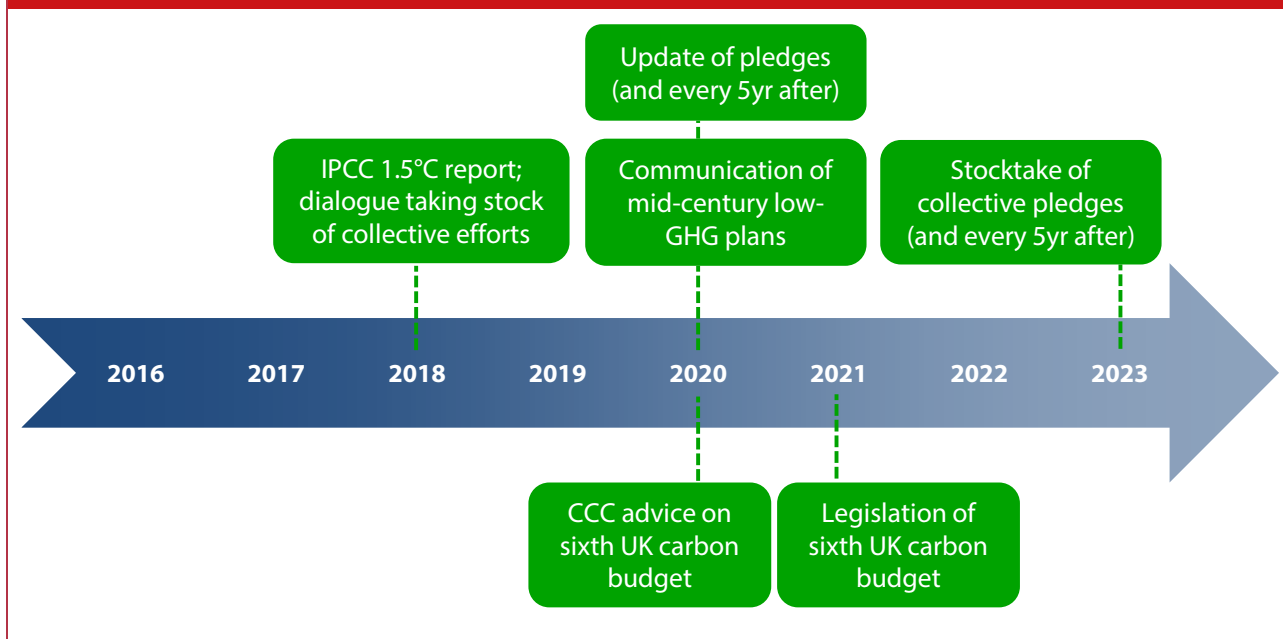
Update of pledges (and every 5yr after)

IPCC 1.5°C report; dialogue taking stock of collective efforts

Communication of mid-century low-GHG plans

Stocktake of collective pledges (and every 5yr after)

2016

2017

2018

2019

2020

2021

2022

2023

CCC advice on sixth UK carbon budget

Legislation of sixth UK carbon budget